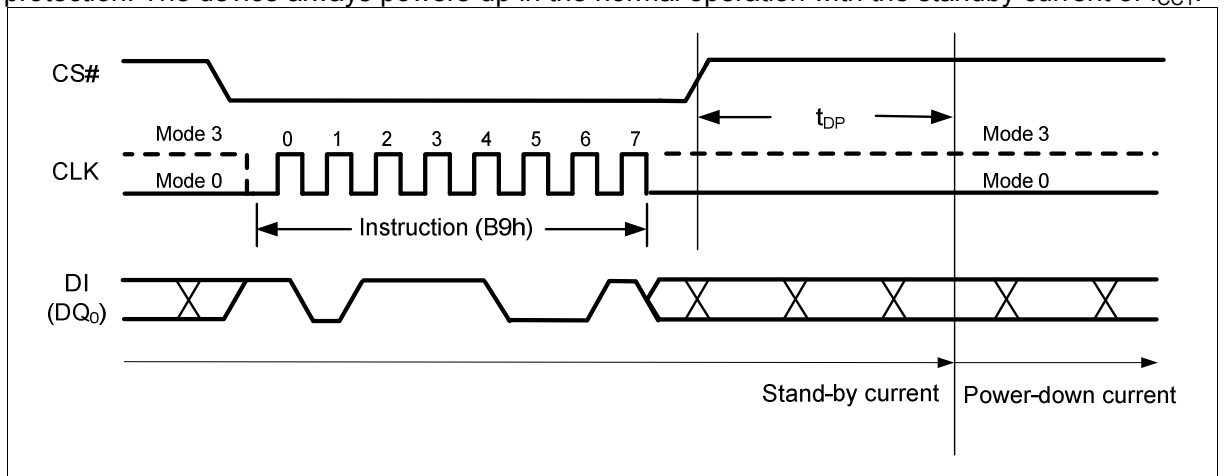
protection. The device always powers up in the normal operation with the standby current of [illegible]

CS#

Mode 3
CLK
Mode 0

0 1 2 3 4 5 6 7

Instruction (B9h)

$t_{DP}$

Mode 3
Mode 0

DI
($DQ_0$)

Stand-by current
Power-down current